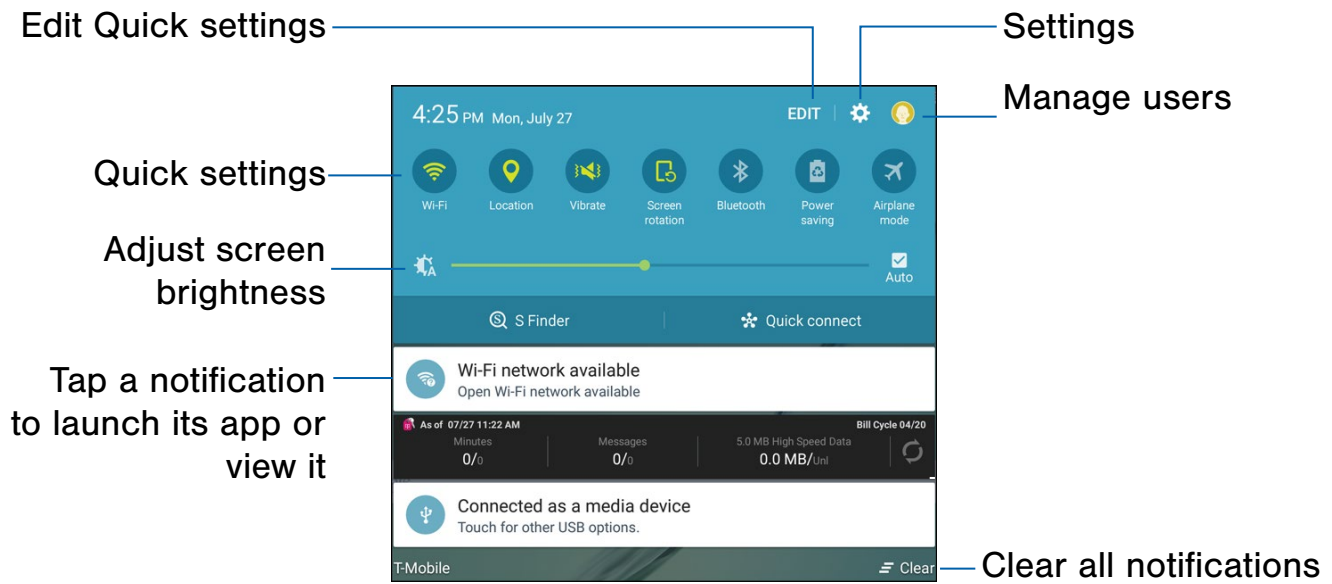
Edit Quick settings

Settings

Manage users

Quick settings

Adjust screen brightness

Tap a notification to launch its app or view it

Clear all notifications

4:25 PM Mon, July 27

EDIT

Wi-Fi

Location

Vibrate

Screen rotation

Bluetooth

Power saving

Airplane mode

Auto

S Finder

Quick connect

Wi-Fi network available

Open Wi-Fi network available

As of 07/27 11:22 AM

Bill Cycle 04/20

| Minutes | Messages | 5.0 MB High Speed Data |
|---|---|---|
| 0/0 | 0/0 | 0.0 MB/Unl |

Connected as a media device

Touch for other USB options.

T-Mobile

Clear